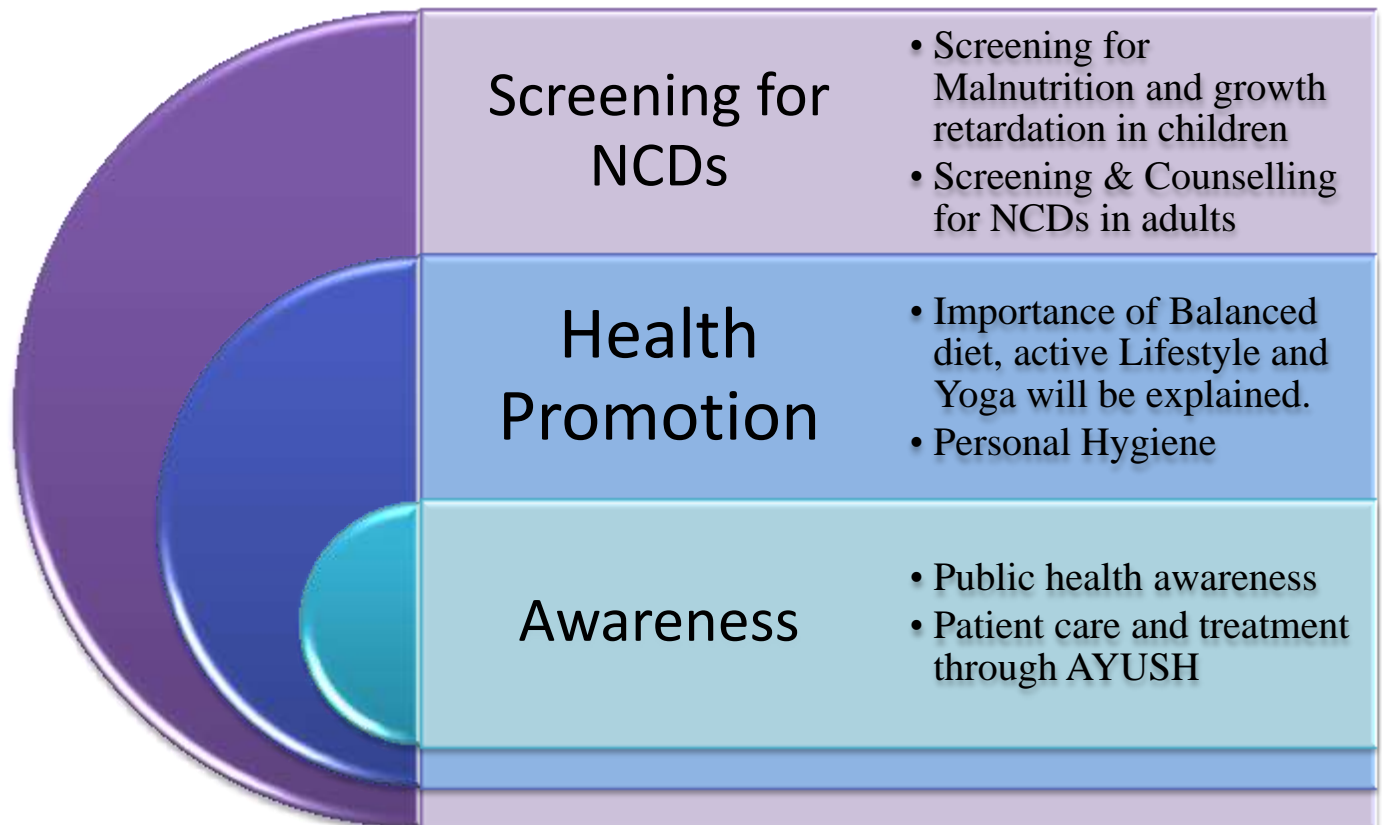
Screening for NCDs

• Screening for Malnutrition and growth retardation in children
• Screening & Counselling for NCDs in adults

Health Promotion

• Importance of Balanced diet, active Lifestyle and Yoga will be explained.
• Personal Hygiene

Awareness

• Public health awareness
• Patient care and treatment through AYUSH